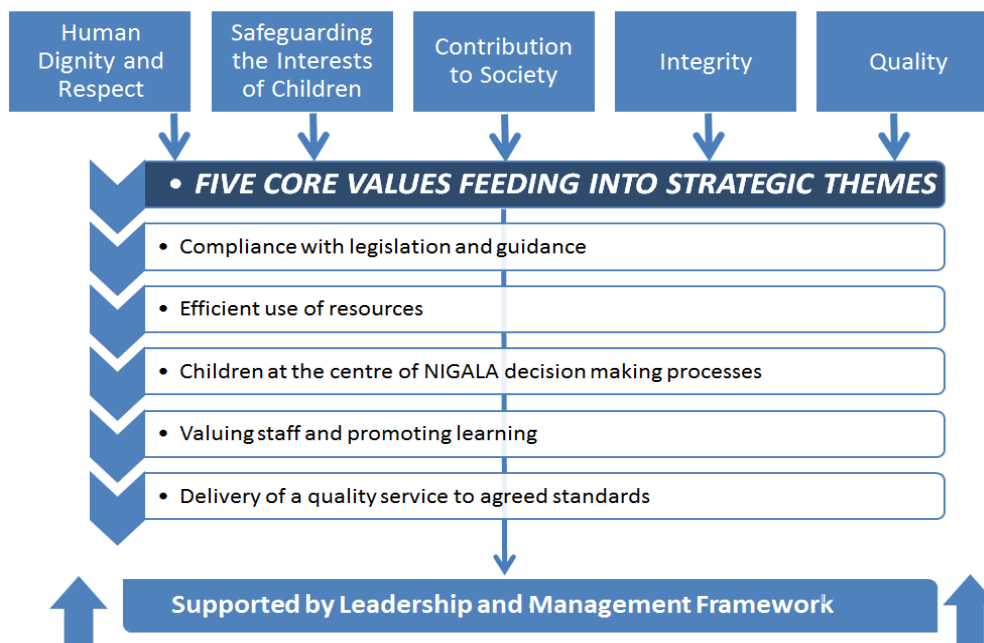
Human Dignity and Respect

Safeguarding the Interests of Children

Contribution to Society

Integrity

Quality

• FIVE CORE VALUES FEEDING INTO STRATEGIC THEMES

• Compliance with legislation and guidance

• Efficient use of resources

• Children at the centre of NIGALA decision making processes

• Valuing staff and promoting learning

• Delivery of a quality service to agreed standards

Supported by Leadership and Management Framework